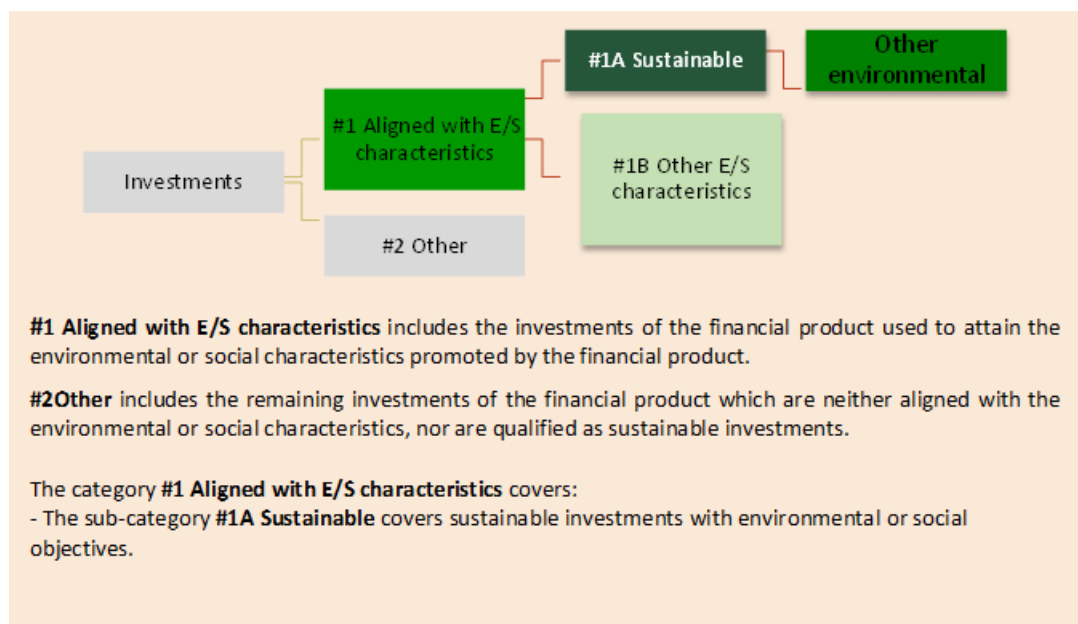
Investments

#1 Aligned with E/S characteristics

#2 Other

#1A Sustainable

#1B Other E/S characteristics

Other environmental

**#1 Aligned with E/S characteristics** includes the investments of the financial product used to attain the environmental or social characteristics promoted by the financial product.

**#2Other** includes the remaining investments of the financial product which are neither aligned with the environmental or social characteristics, nor are qualified as sustainable investments.

The category **#1 Aligned with E/S characteristics** covers:
- The sub-category **#1A Sustainable** covers sustainable investments with environmental or social objectives.